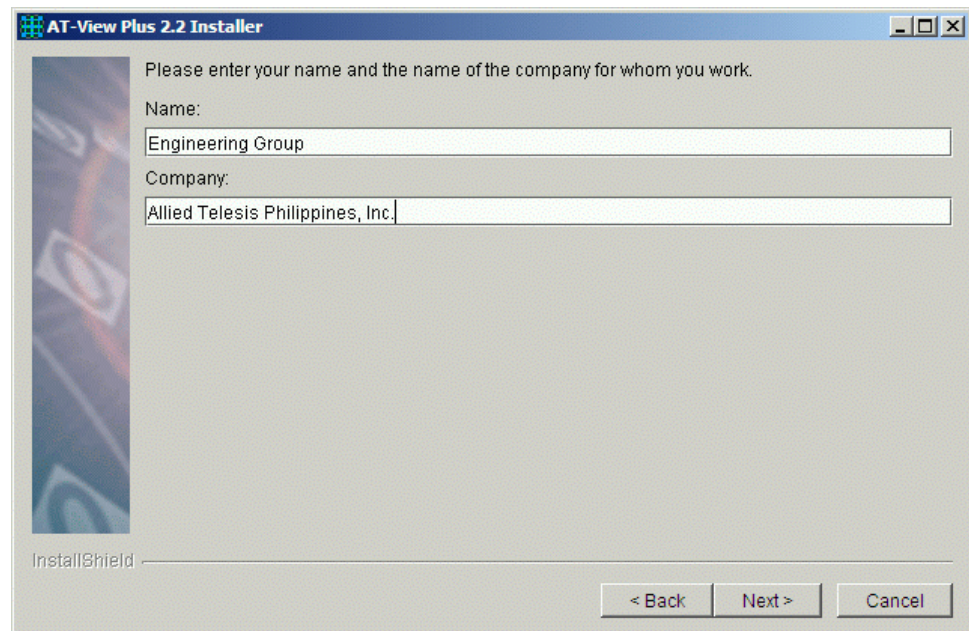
AT-View Plus 2.2 Installer

Please enter your name and the name of the company for whom you work.

Name:

Engineering Group

Company:

Allied Telesis Philippines, Inc.

InstallShield

< Back Next > Cancel